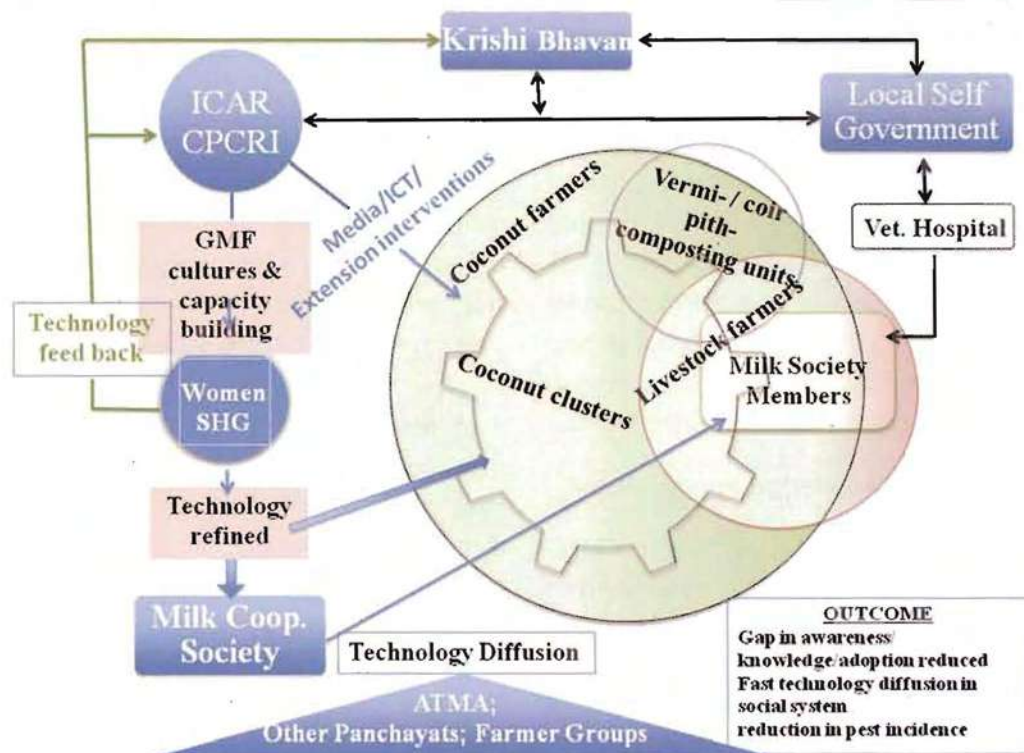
Krishi Bhavan

ICAR CPCRI

Local Self Government

Media/ICT/ Extension interventions

Coconut farmers

Vermi- / coir pith-composting units

Vet. Hospital

GMF cultures & capacity building

Technology feed back

Women SHG

Coconut clusters

Livestock farmers

Milk Society Members

Technology refined

Milk Coop. Society

Technology Diffusion

ATMA; Other Panchayats; Farmer Groups

OUTCOME
Gap in awareness/ knowledge/adoption reduced
Fast technology diffusion in social system
reduction in pest incidence